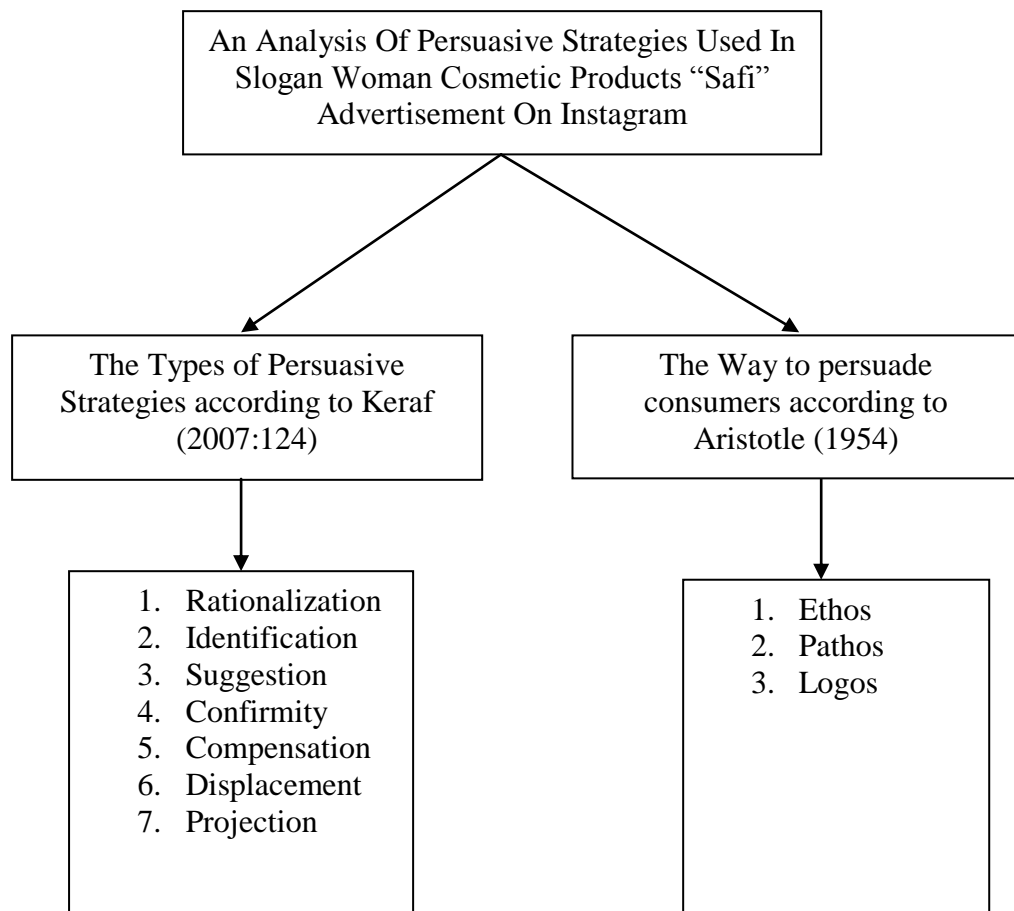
An Analysis Of Persuasive Strategies Used In Slogan Woman Cosmetic Products "Safi" Advertisement On Instagram

The Types of Persuasive Strategies according to Keraf (2007:124)

The Way to persuade consumers according to Aristotle (1954)

1. Rationalization
2. Identification
3. Suggestion
4. Confirmity
5. Compensation
6. Displacement
7. Projection

1. Ethos
2. Pathos
3. Logos